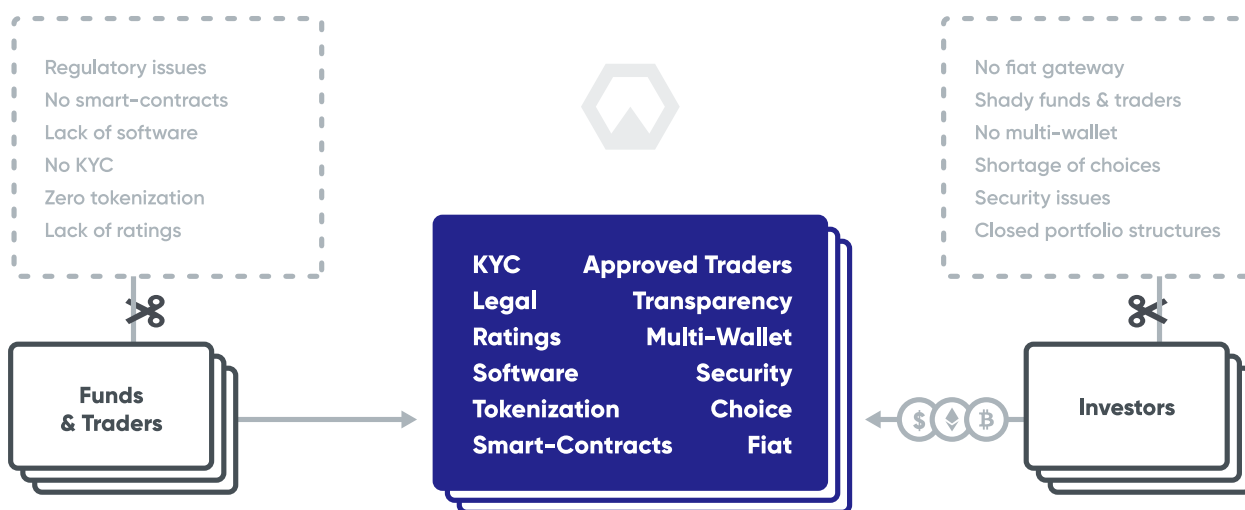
Regulatory issues
No smart-contracts
Lack of software
No KYC
Zero tokenization
Lack of ratings

No fiat gateway
Shady funds & traders
No multi-wallet
Shortage of choices
Security issues
Closed portfolio structures

Funds & Traders

| KYC | Approved Traders |
|---|---|
| Legal | Transparency |
| Ratings | Multi-Wallet |
| Software | Security |
| Tokenization | Choice |
| Smart-Contracts | Fiat |

Investors